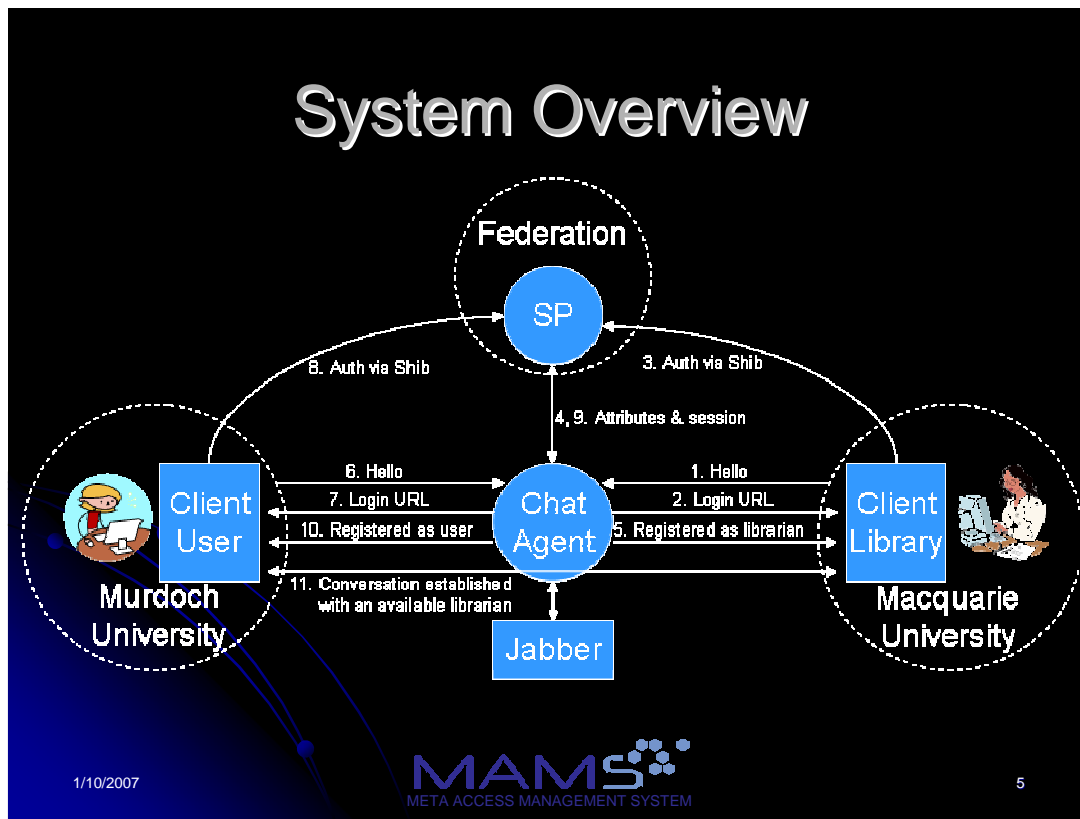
System Overview

Federation

SP

8. Auth via Shib

3. Auth via Shib

4, 9. Attributes & session

6. Hello

7. Login URL

10. Registered as user

1. Hello

2. Login URL

5. Registered as librarian

Client User

Chat Agent

Client Library

11. Conversation established with an available librarian

Murdoch University

Macquarie University

Jabber

1/10/2007

MAMS

META ACCESS MANAGEMENT SYSTEM

5